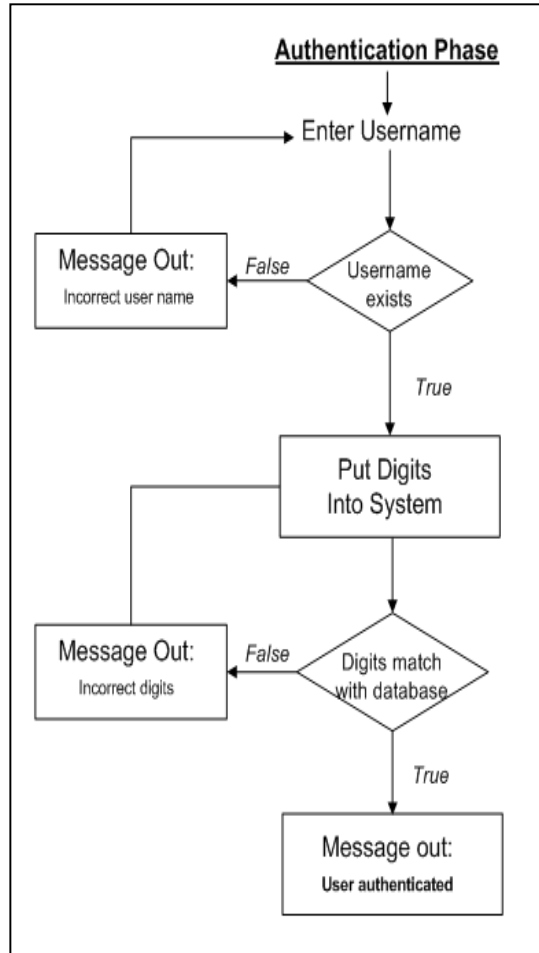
Authentication Phase

Enter Username

Message Out:
Incorrect user name

False

Username exists

True

Put Digits Into System

Message Out:
Incorrect digits

False

Digits match with database

True

Message out:
User authenticated